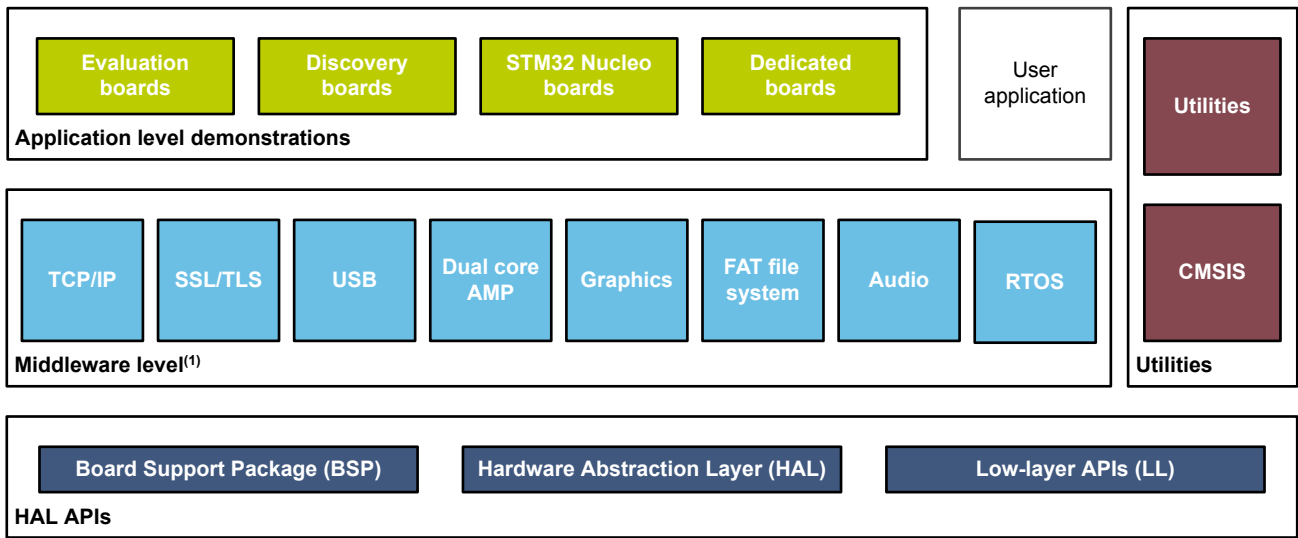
Evaluation boards

Discovery boards

STM32 Nucleo boards

Dedicated boards

Application level demonstrations

User application

Utilities

CMSIS

Utilities

TCP/IP

SSL/TLS

USB

Dual core AMP

Graphics

FAT file system

Audio

RTOS

Middleware level$^{(1)}$

Board Support Package (BSP)

Hardware Abstraction Layer (HAL)

Low-layer APIs (LL)

HAL APIs